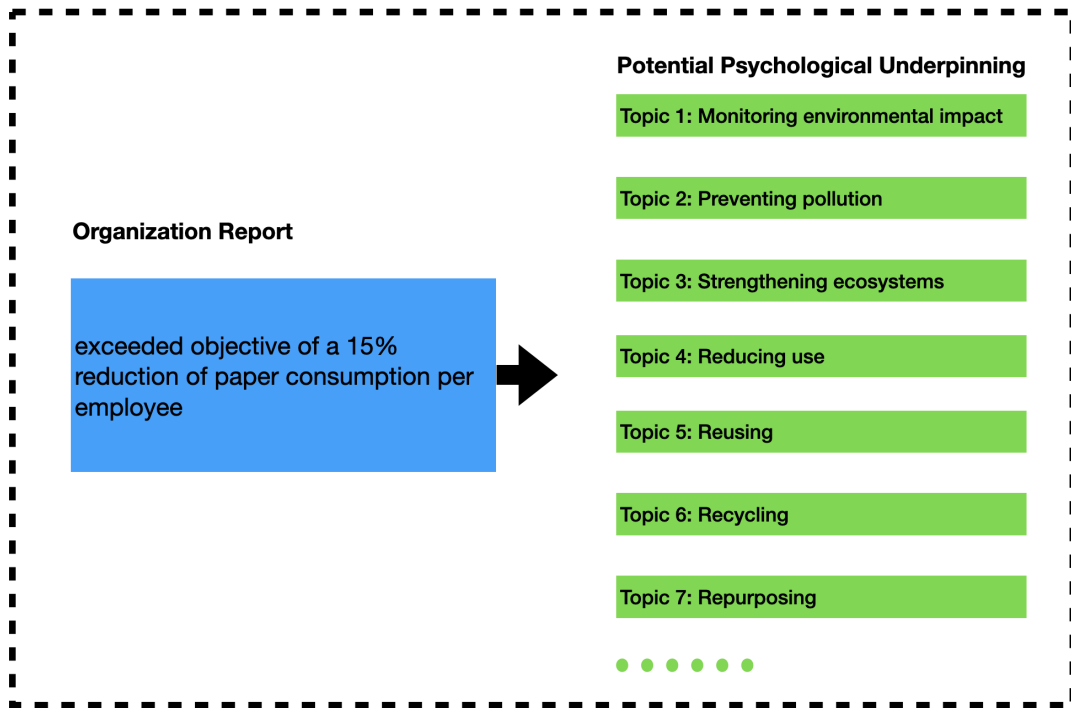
Organization Report

exceeded objective of a 15% reduction of paper consumption per employee

Potential Psychological Underpinning

Topic 1: Monitoring environmental impact

Topic 2: Preventing pollution

Topic 3: Strengthening ecosystems

Topic 4: Reducing use

Topic 5: Reusing

Topic 6: Recycling

Topic 7: Repurposing